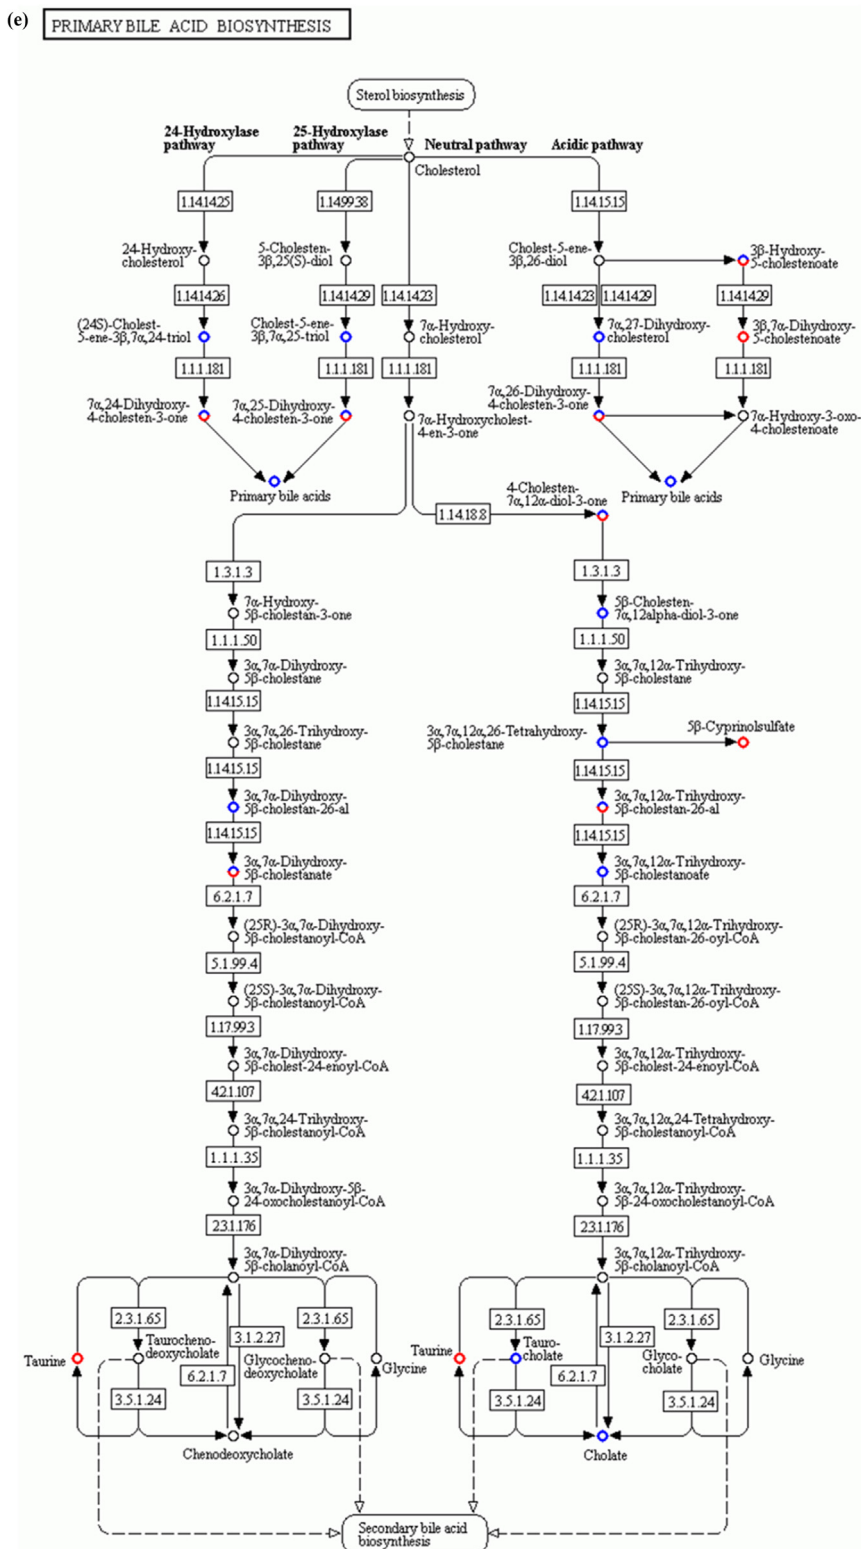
(e) PRIMARY BILE ACID BIOSYNTHESIS

Sterol biosynthesis

24-Hydroxylase pathway
25-Hydroxylase pathway
Neutral pathway
Acidic pathway

Cholesterol

1.14.14.25
1.14.99.38
1.14.15.15

24-Hydroxycholesterol
5-Cholesten-3β,25(S)-diol
Cholest-5-ene-3β,26-diol
3β-Hydroxy-5-cholestenoate

1.14.14.26
1.14.14.29
1.14.14.23
1.14.14.23
1.14.14.29
1.14.14.29

(24S)-Cholest-5-ene-3β,7α,24-triol
Cholest-5-ene-3β,7α,25-triol
7α-Hydroxycholesterol
7α,27-Dihydroxycholesterol
3β,7α-Dihydroxy-5-cholestenoate

1.1.1.181
1.1.1.181
1.1.1.181
1.1.1.181
1.1.1.181

7α,24-Dihydroxy-4-cholesten-3-one
7α,25-Dihydroxy-4-cholesten-3-one
7α-Hydroxycholest-4-en-3-one
7α,26-Dihydroxy-4-cholesten-3-one
7α-Hydroxy-3-oxo-4-cholestenoate

Primary bile acids
Primary bile acids

1.14.18.8
4-Cholesten-7α,12α-diol-3-one

1.3.1.3
7α-Hydroxy-5β-cholestan-3-one
1.1.1.50
3α,7α-Dihydroxy-5β-cholestane
1.14.15.15
3α,7α,26-Trihydroxy-5β-cholestane
1.14.15.15
3α,7α-Dihydroxy-5β-cholestan-26-al
1.14.15.15
3α,7α-Dihydroxy-5β-cholestanate
6.2.1.7
(25R)-3α,7α-Dihydroxy-5β-cholestanoyl-CoA
5.1.99.4
(25S)-3α,7α-Dihydroxy-5β-cholestanoyl-CoA
1.17.99.3
3α,7α-Dihydroxy-5β-cholest-24-enoyl-CoA
4.2.1.107
3α,7α,24-Trihydroxy-5β-cholestanoyl-CoA
1.1.1.35
3α,7α-Dihydroxy-5β-24-oxocholestanoyl-CoA
2.3.1.176
3α,7α-Dihydroxy-5β-cholanoyl-CoA

1.3.1.3
5β-Cholesten-7α,12alpha-diol-3-one
1.1.1.50
3α,7α,12α-Trihydroxy-5β-cholestane
1.14.15.15
3α,7α,12α,26-Tetrahydroxy-5β-cholestane
5β-Cyprinolsulfate
1.14.15.15
3α,7α,12α-Trihydroxy-5β-cholestan-26-al
1.14.15.15
3α,7α,12α-Trihydroxy-5β-cholestanoate
6.2.1.7
(25R)-3α,7α,12α-Trihydroxy-5β-cholestan-26-oyl-CoA
5.1.99.4
(25S)-3α,7α,12α-Trihydroxy-5β-cholestan-26-oyl-CoA
1.17.99.3
3α,7α,12α-Trihydroxy-5β-cholest-24-enoyl-CoA
4.2.1.107
3α,7α,12α,24-Tetrahydroxy-5β-cholestanoyl-CoA
1.1.1.35
3α,7α,12α-Trihydroxy-5β-24-oxocholestanoyl-CoA
2.3.1.176
3α,7α,12α-Trihydroxy-5β-cholanoyl-CoA

2.3.1.65
2.3.1.65
Taurine
Taurochenodeoxycholate
3.1.2.27
Glycochenodeoxycholate
Glycine
6.2.1.7
3.5.1.24
3.5.1.24
Chenodeoxycholate

2.3.1.65
2.3.1.65
Taurine
Taurocholate
3.1.2.27
Glycocholate
Glycine
6.2.1.7
3.5.1.24
3.5.1.24
Cholate

Secondary bile acid biosynthesis